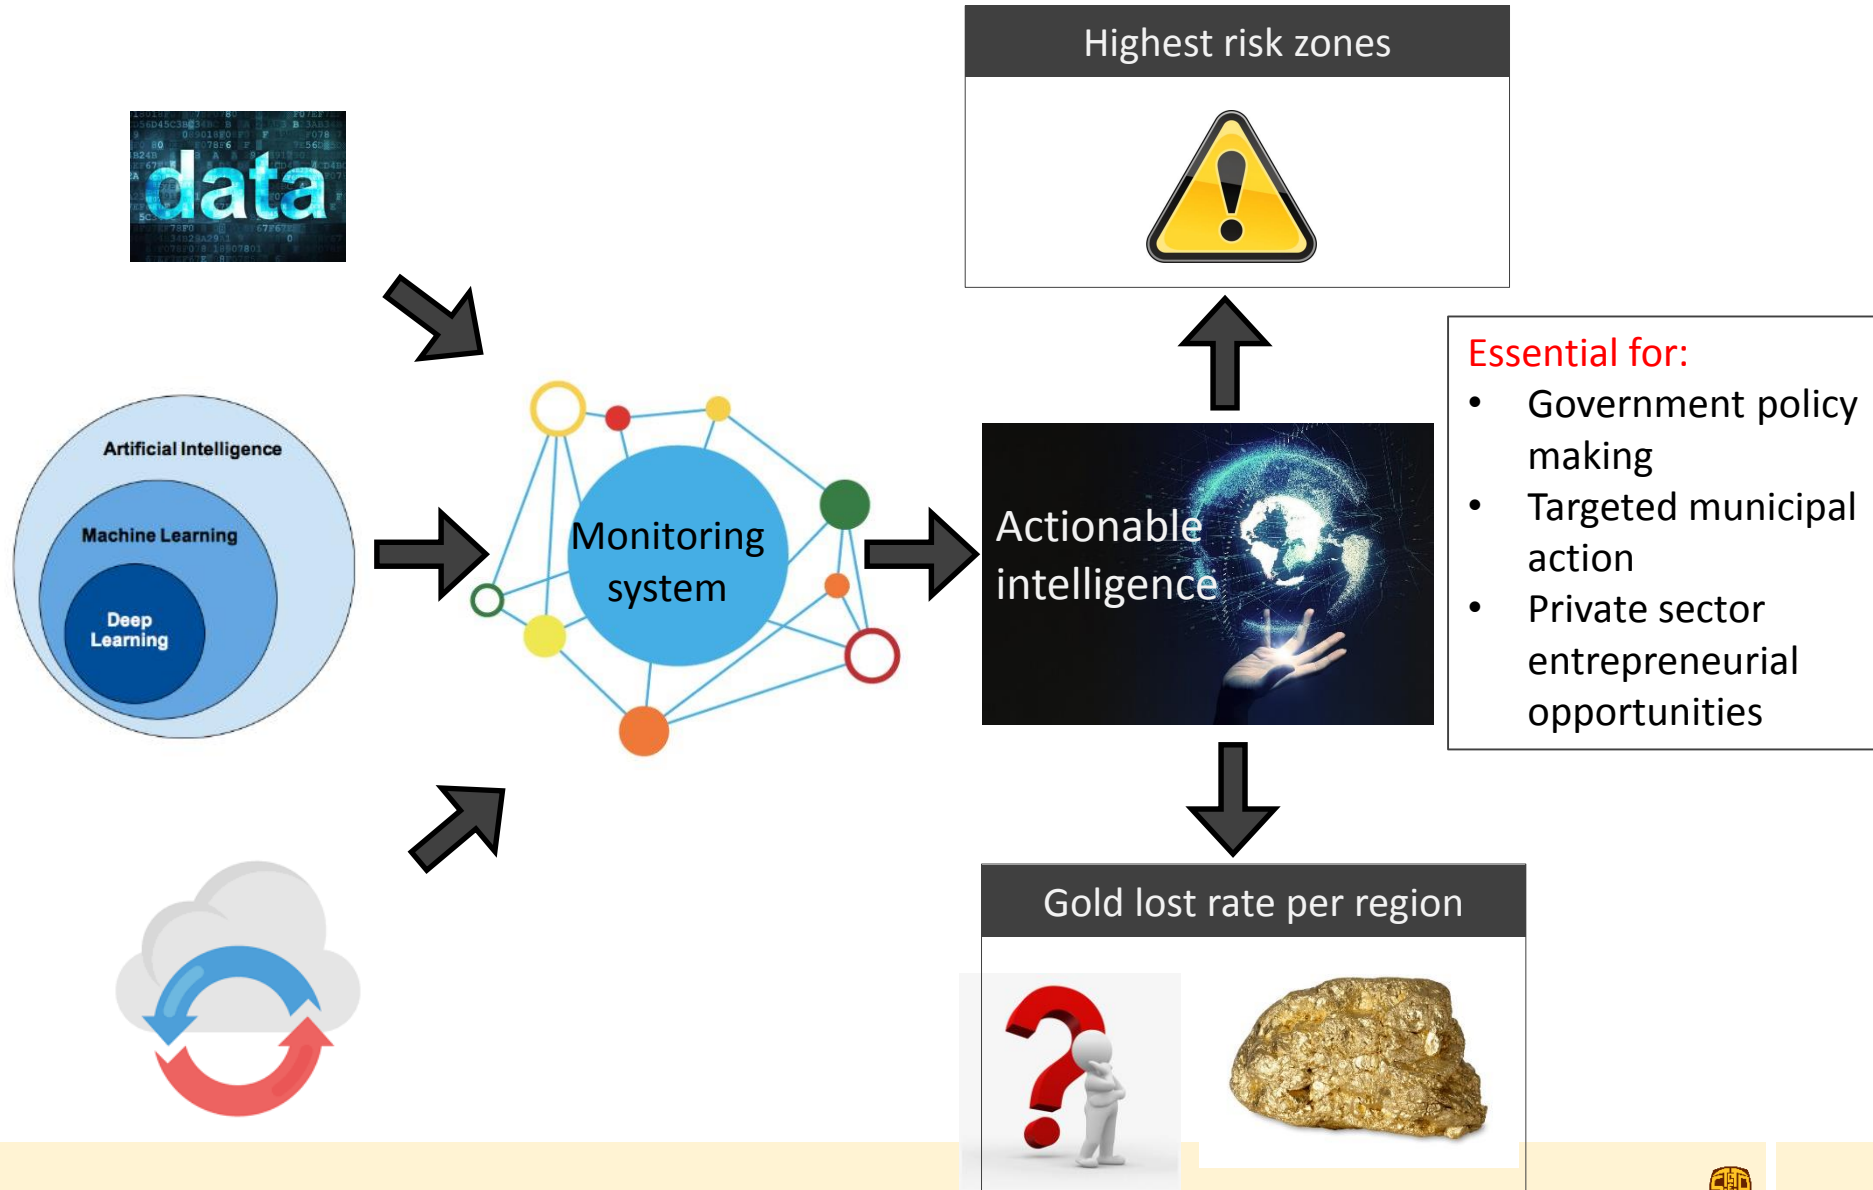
data

Artificial Intelligence

Machine Learning

Deep Learning

Monitoring system

Highest risk zones

Actionable intelligence

Essential for:
- Government policy making
- Targeted municipal action
- Private sector entrepreneurial opportunities

Gold lost rate per region